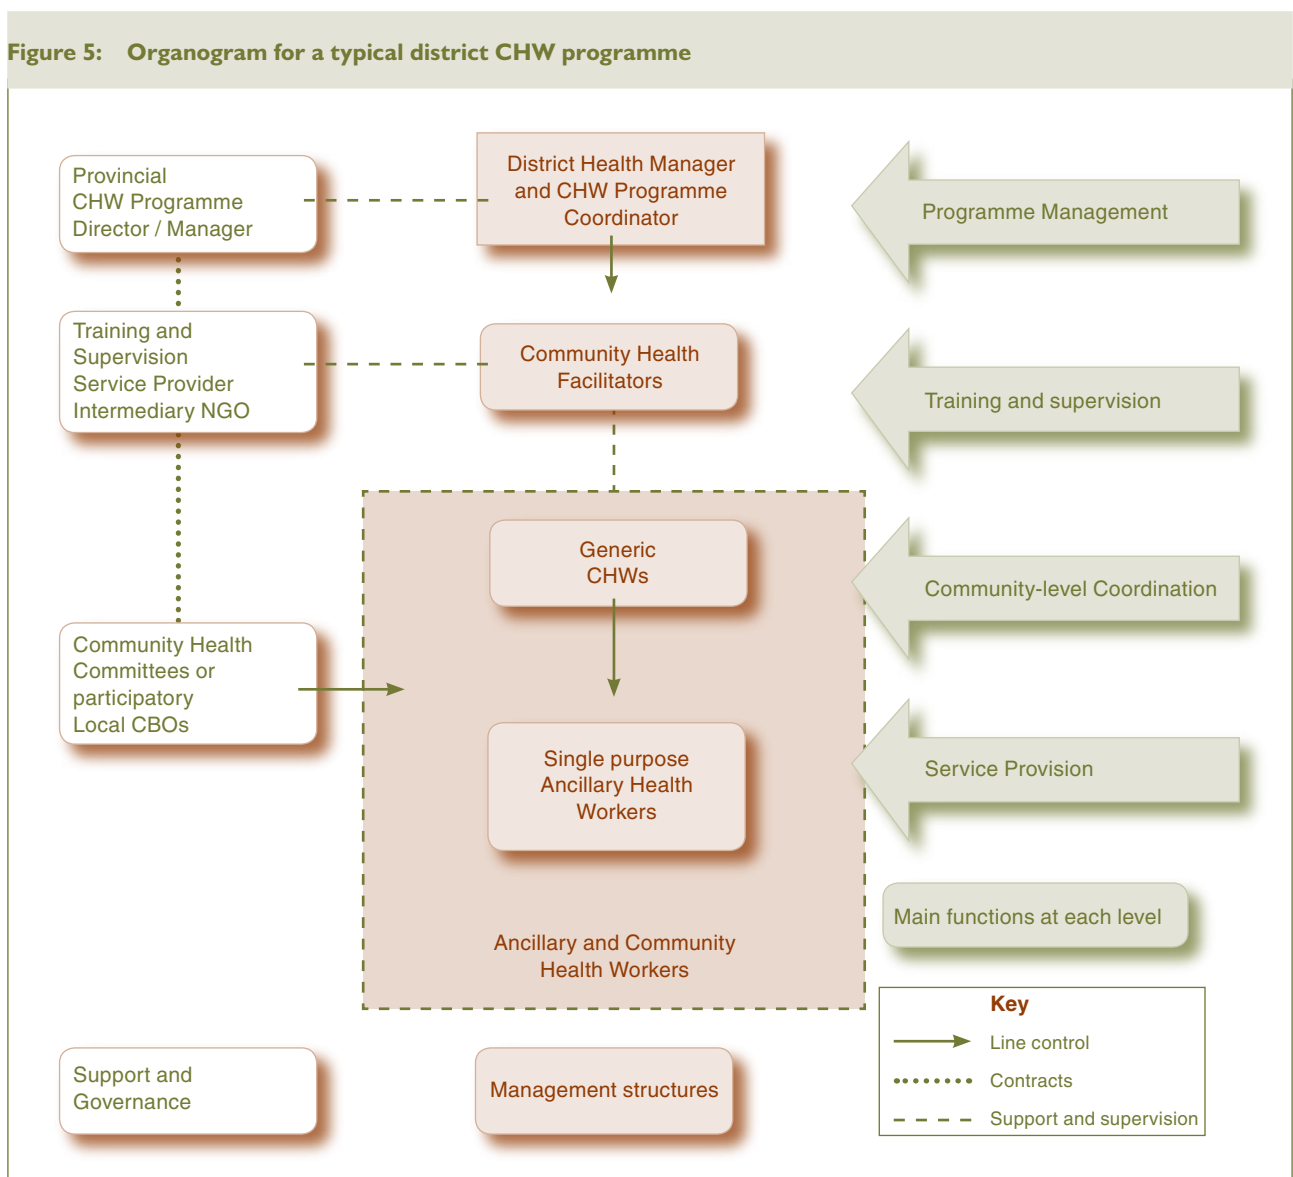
Figure 5: Organogram for a typical district CHW programme

Provincial CHW Programme Director / Manager

District Health Manager and CHW Programme Coordinator

Programme Management

Training and Supervision Service Provider Intermediary NGO

Community Health Facilitators

Training and supervision

Generic CHWs

Community-level Coordination

Community Health Committees or participatory Local CBOs

Single purpose Ancillary Health Workers

Service Provision

Main functions at each level

Ancillary and Community Health Workers

Key
Line control
Contracts
Support and supervision

Support and Governance

Management structures